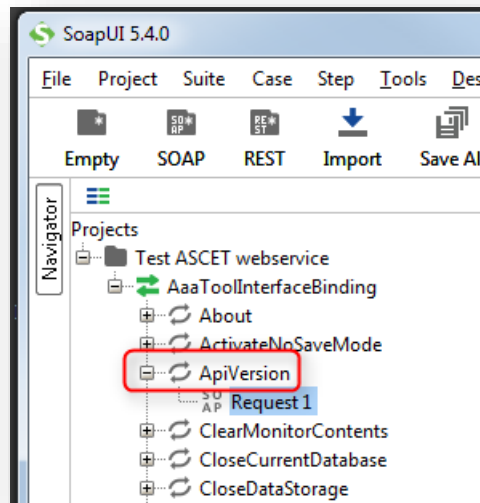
SoapUI 5.4.0

File Project Suite Case Step Tools Des

Empty SOAP REST Import Save Al

Navigator

Projects

Test ASCET webservice

AaaToolInterfaceBinding

About

ActivateNoSaveMode

ApiVersion

Request 1

ClearMonitorContents

CloseCurrentDatabase

CloseDataStorage